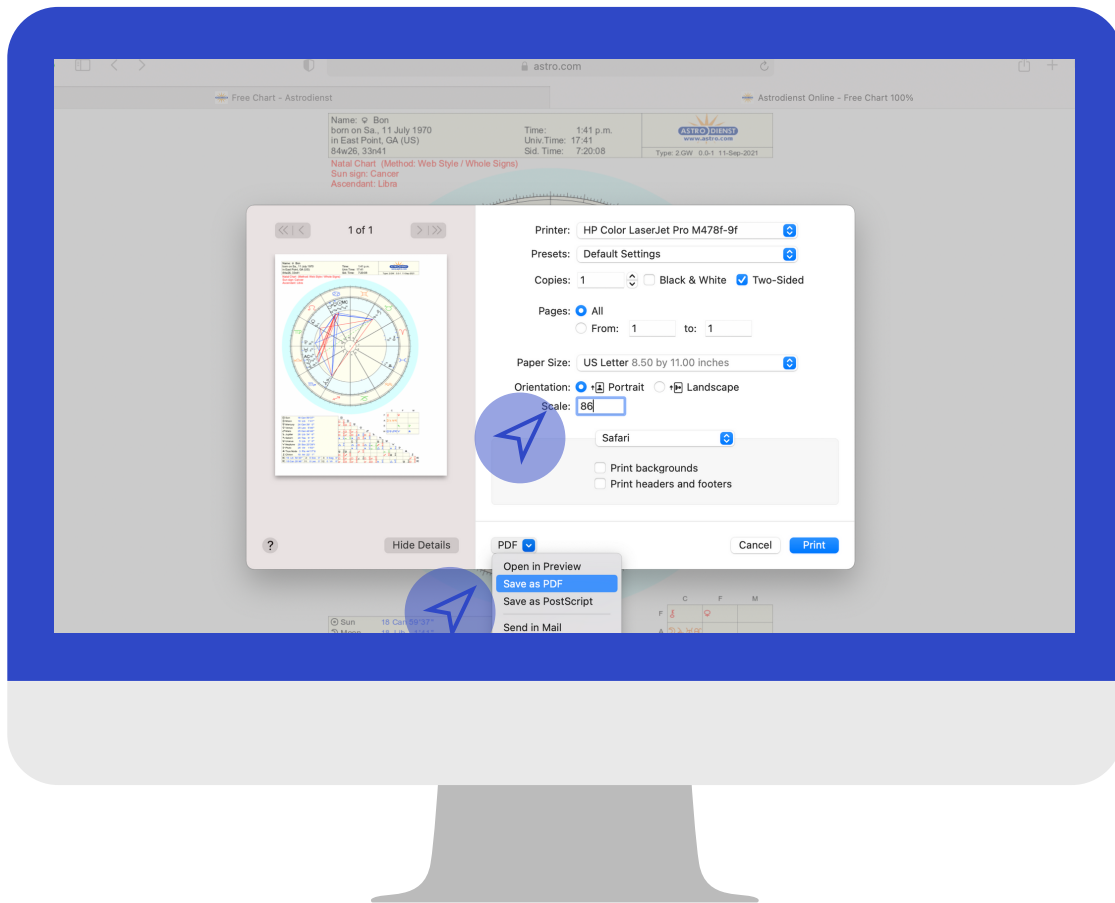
astro.com

Free Chart - Astrodienst

Astrodienst Online - Free Chart 100%

Name: ♀ Bon
born on Sa., 11 July 1970
in East Point, GA (US)
84w26, 33n41

Time: 1:41 p.m.
Univ.Time: 17:41
Sid. Time: 7:20:08

ASTRODIENST
www.astro.com

Type: 2.GW 0.0-1 11-Sep-2021

Natal Chart (Method: Web Style / Whole Signs)
Sun sign: Cancer
Ascendant: Libra

1 of 1

Printer: HP Color LaserJet Pro M478f-9f

Presets: Default Settings

Copies: 1 Black & White Two-Sided

Pages: All
From: 1 to: 1

Paper Size: US Letter 8.50 by 11.00 inches

Orientation: Portrait Landscape

Scale: 86

Safari

Print backgrounds
Print headers and footers

?

Hide Details

PDF

Cancel

Print

Open in Preview
Save as PDF
Save as PostScript
Send in Mail

Sun

Moon

C F M
F
A